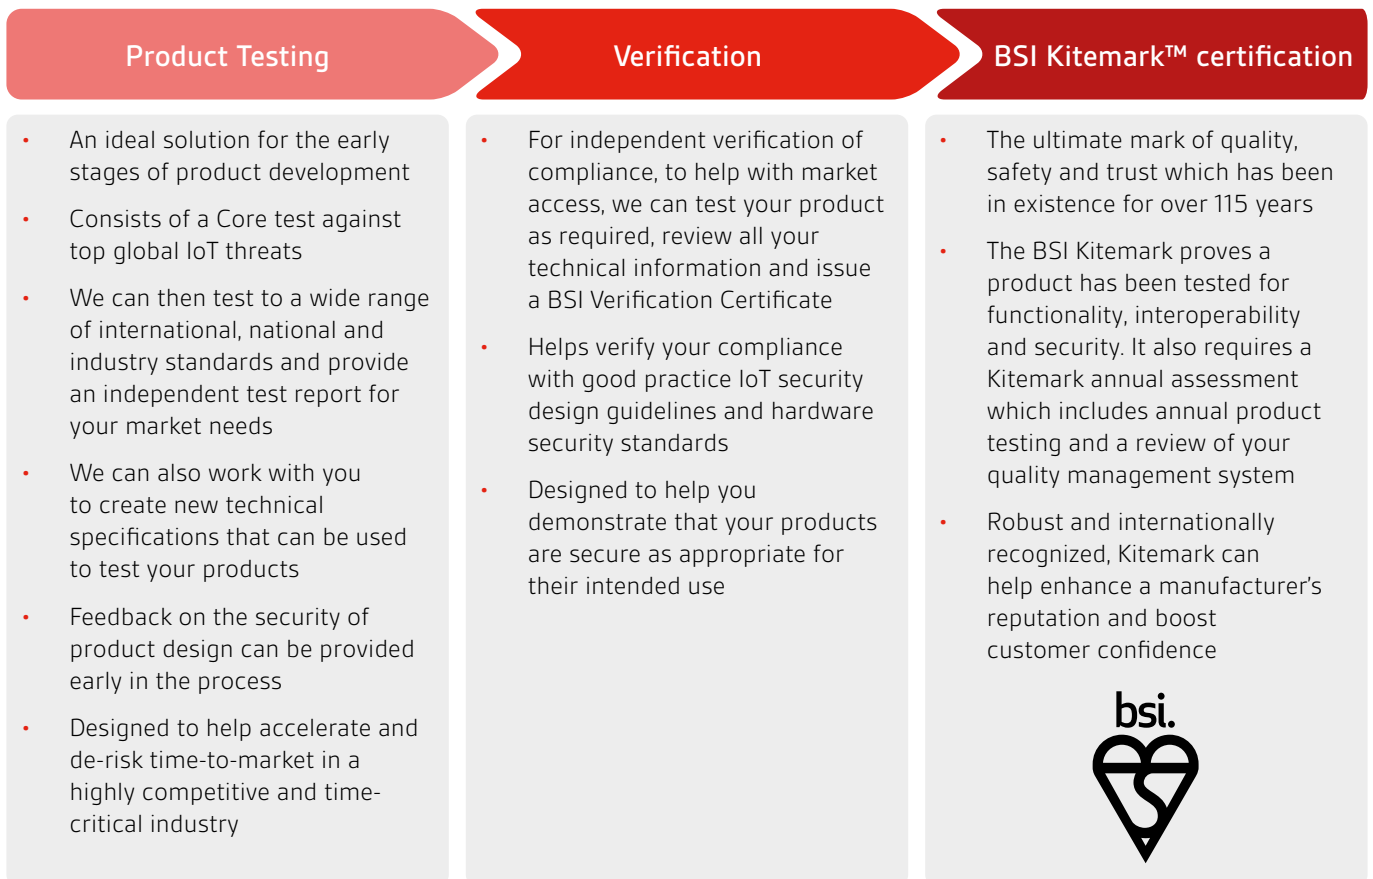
Product Testing

- An ideal solution for the early stages of product development
- Consists of a Core test against top global IoT threats
- We can then test to a wide range of international, national and industry standards and provide an independent test report for your market needs
- We can also work with you to create new technical specifications that can be used to test your products
- Feedback on the security of product design can be provided early in the process
- Designed to help accelerate and de-risk time-to-market in a highly competitive and time-critical industry

Verification

- For independent verification of compliance, to help with market access, we can test your product as required, review all your technical information and issue a BSI Verification Certificate
- Helps verify your compliance with good practice IoT security design guidelines and hardware security standards
- Designed to help you demonstrate that your products are secure as appropriate for their intended use

BSI Kitemark™ certification

- The ultimate mark of quality, safety and trust which has been in existence for over 115 years
- The BSI Kitemark proves a product has been tested for functionality, interoperability and security. It also requires a Kitemark annual assessment which includes annual product testing and a review of your quality management system
- Robust and internationally recognized, Kitemark can help enhance a manufacturer's reputation and boost customer confidence

bsi.